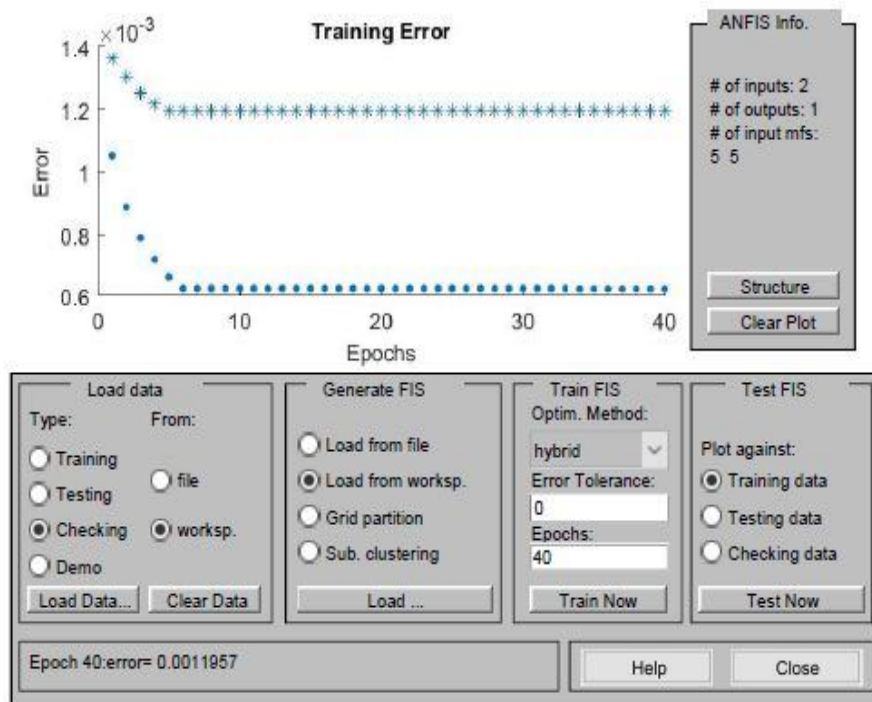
Training Error

$\times 10^{-3}$

1.4
1.2
1
0.8
0.6

Error

0
10
20
30
40

Epochs

ANFIS Info.

# of inputs: 2
# of outputs: 1
# of input mfs:
5 5

Structure

Clear Plot

Load data

Type:
Training
Testing
Checking
Demo

From:
file
worksp.

Load Data...

Clear Data

Generate FIS

Load from file
Load from worksp.
Grid partition
Sub. clustering

Load ...

Train FIS

Optim. Method:
hybrid

Error Tolerance:
0

Epochs:
40

Train Now

Test FIS

Plot against:
Training data
Testing data
Checking data

Test Now

Epoch 40:error= 0.0011957

Help

Close